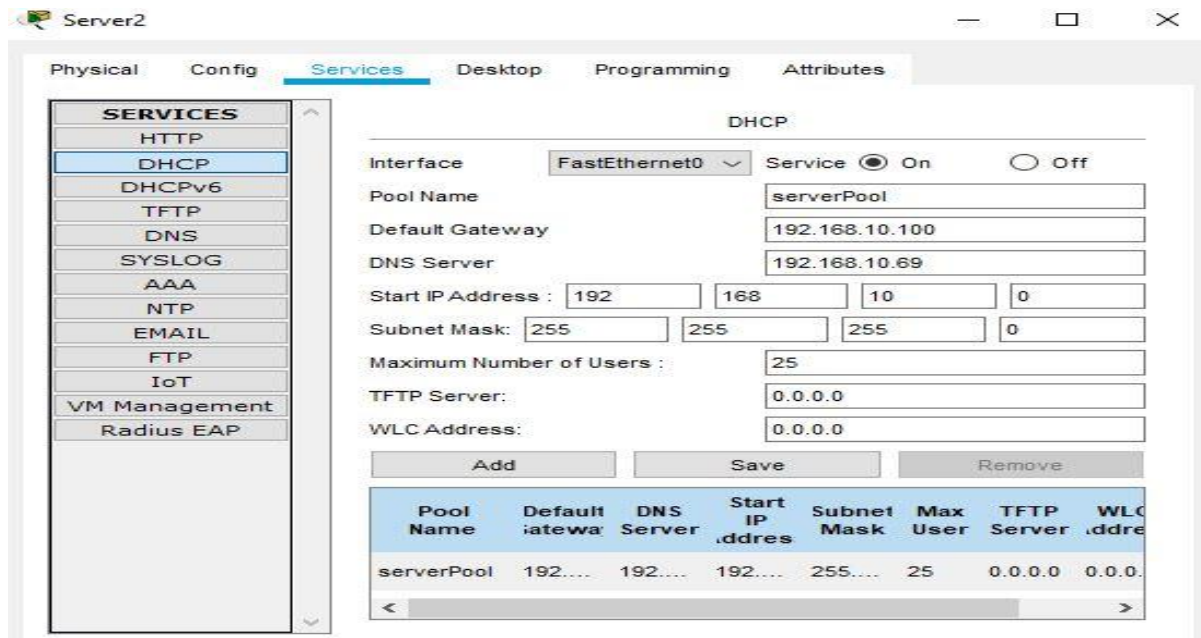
Server2

Physical Config Services Desktop Programming Attributes

SERVICES
HTTP
DHCP
DHCPv6
TFTP
DNS
SYSLOG
AAA
NTP
EMAIL
FTP
IoT
VM Management
Radius EAP

DHCP

Interface FastEthernet0 Service On Off

Pool Name serverPool

Default Gateway 192.168.10.100

DNS Server 192.168.10.69

Start IP Address : 192 168 10 0

Subnet Mask: 255 255 255 0

Maximum Number of Users : 25

TFTP Server: 0.0.0.0

WLC Address: 0.0.0.0

Add Save Remove

| Pool Name | Default iatewa | DNS Server | Start IP .ddres | Subnet Mask | Max User | TFTP Server | WL( .ddre |
|---|---|---|---|---|---|---|---|
| serverPool | 192.... | 192.... | 192.... | 255.... | 25 | 0.0.0.0 | 0.0.0. |